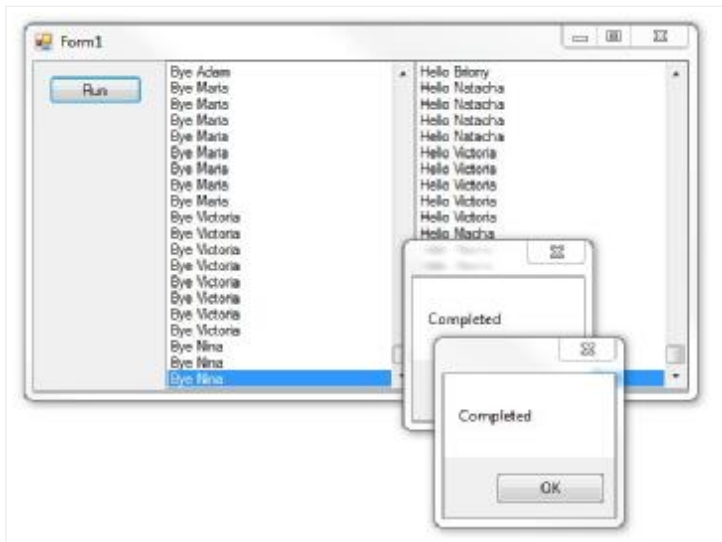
Form1

Run

Bye Adam
Bye Maria
Bye Maria
Bye Maria
Bye Maria
Bye Maria
Bye Maria
Bye Maria
Bye Maria
Bye Victoria
Bye Victoria
Bye Victoria
Bye Victoria
Bye Victoria
Bye Victoria
Bye Victoria
Bye Victoria
Bye Nina
Bye Nina
Bye Nina

Hello Briony
Hello Natacha
Hello Natacha
Hello Natacha
Hello Natacha
Hello Victoria
Hello Victoria
Hello Victoria
Hello Victoria
Hello Victoria
Hello Nacha
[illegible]
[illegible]

Completed

Completed

OK